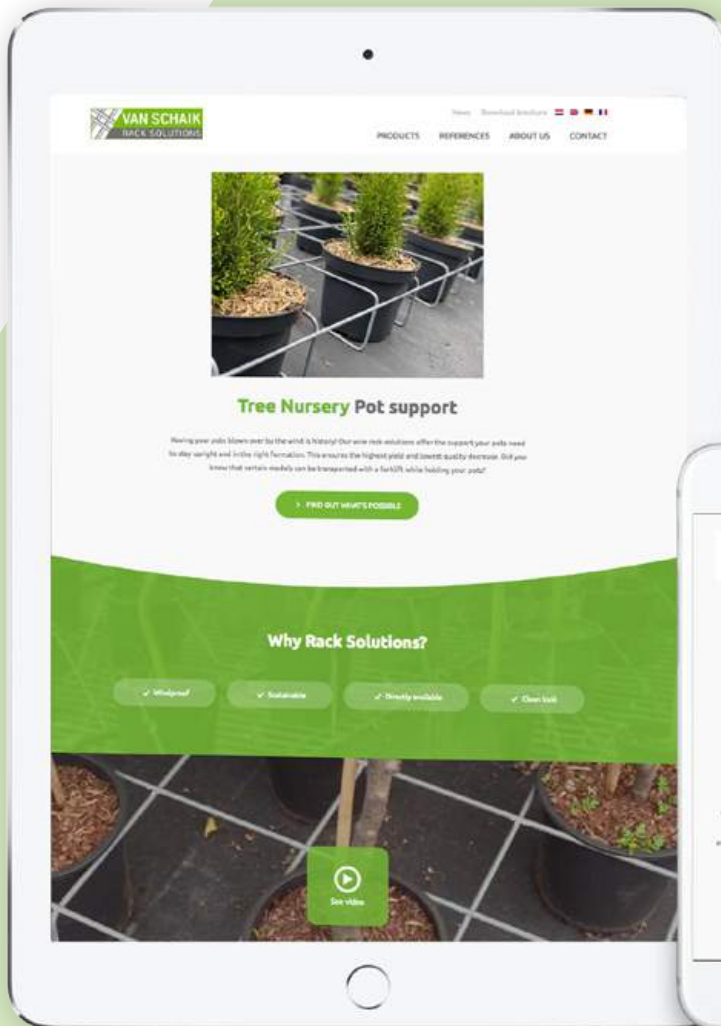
VAN SCHAIK
RACK SOLUTIONS

News Download brochure

PRODUCTS REFERENCES ABOUT US CONTACT

Tree Nursery Pot support

Having your pots blown over by the wind is history! Our wire rack solutions offer the support your pots need to stay upright and in the right formation. This ensures the highest yield and lowest quality decrease. Did you know that certain models can be transported with a forklift while holding your pots?

> FIND OUT WHAT'S POSSIBLE

Why Rack Solutions?

✓ Windproof ✓ Sustainable ✓ Directly available ✓ Clean look

See video